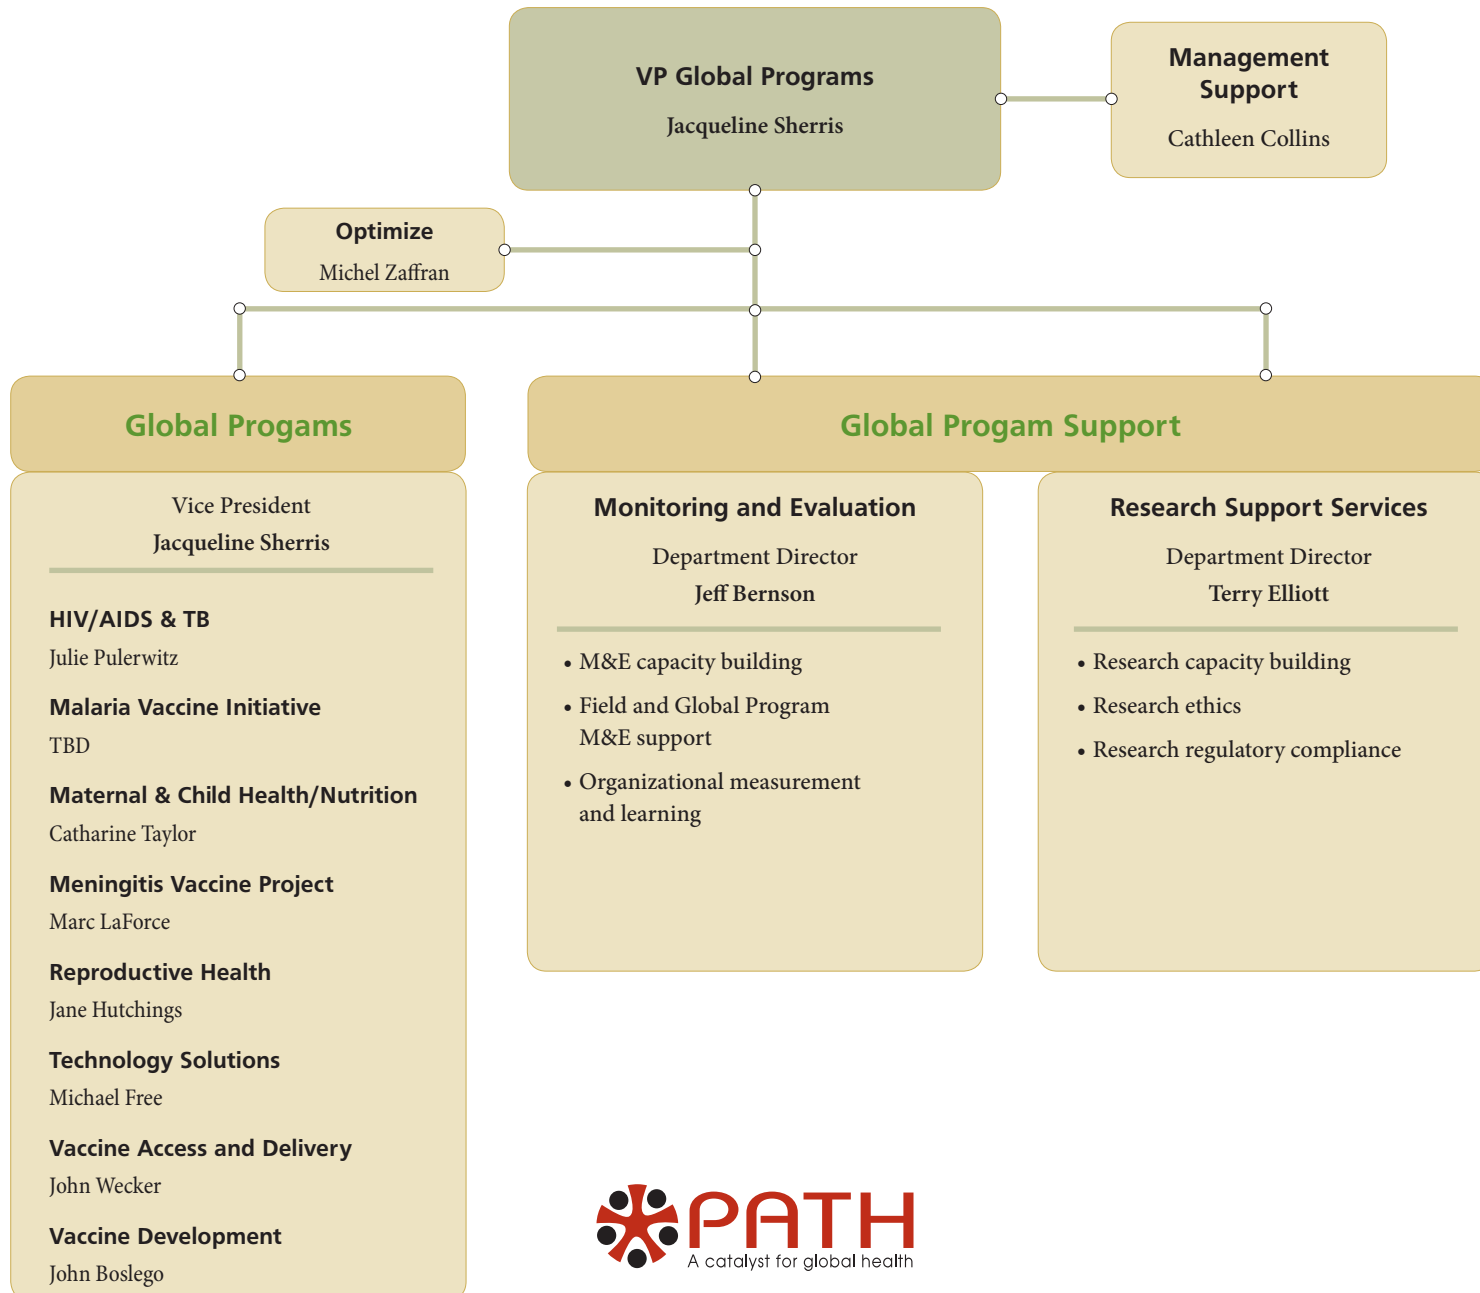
VP Global Programs

Jacqueline Sherris

Management Support

Cathleen Collins

Optimize

Michel Zaffran

Global Progams

Vice President

Jacqueline Sherris

HIV/AIDS & TB

Julie Pulerwitz

Malaria Vaccine Initiative

TBD

Maternal & Child Health/Nutrition

Catharine Taylor

Meningitis Vaccine Project

Marc LaForce

Reproductive Health

Jane Hutchings

Technology Solutions

Michael Free

Vaccine Access and Delivery

John Wecker

Vaccine Development

John Boslego

Global Progam Support

Monitoring and Evaluation

Department Director

Jeff Bernson

• M&E capacity building

• Field and Global Program M&E support

• Organizational measurement and learning

Research Support Services

Department Director

Terry Elliott

• Research capacity building

• Research ethics

• Research regulatory compliance

PATH

A catalyst for global health